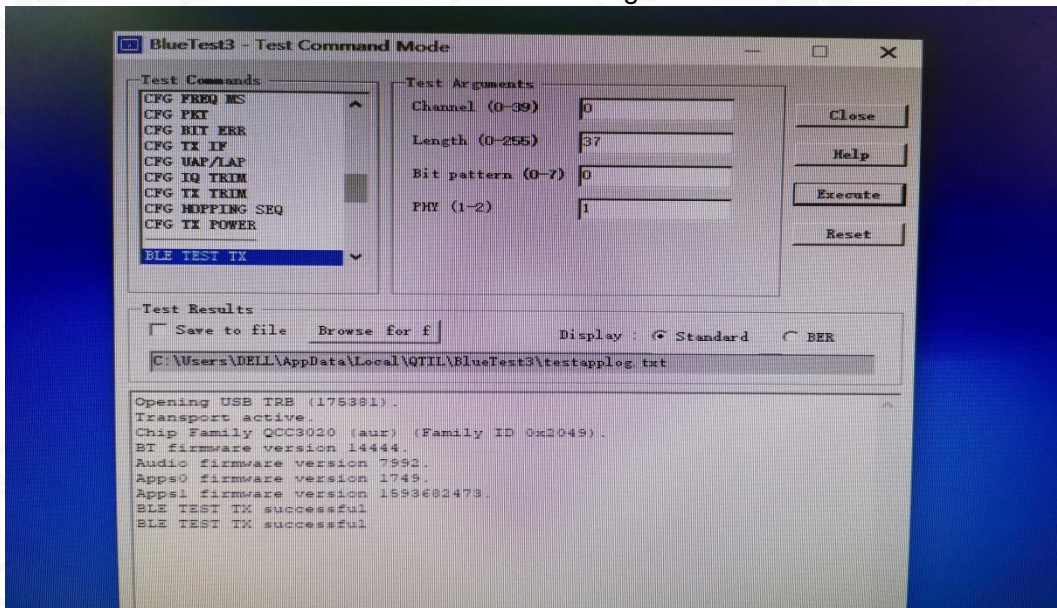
BlueTest3 - Test Command Mode

Test Commands
CFG FREQ MS
CFG PKT
CFG BIT ERR
CFG TX IF
CFG UAP/LAP
CFG IQ TRIM
CFG TX TRIM
CFG HOPPING SEQ
CFG TX POWER
BLE TEST TX

Test Arguments
Channel (0-39) 0
Length (0-255) 37
Bit pattern (0-7) 0
PHY (1-2) 1

Close
Help
Execute
Reset

Test Results
Save to file Browse for f
Display : Standard BER
C:\Users\DELL\AppData\Local\QTIL\BlueTest3\testapplog.txt

Opening USB TRB (175381).
Transport active.
Chip Family QCC3020 (aur) (Family ID 0x2049).
BT firmware version 14444.
Audio firmware version 7992.
Apps0 firmware version 1749.
Apps1 firmware version 1593682473.
BLE TEST TX successful
BLE TEST TX successful